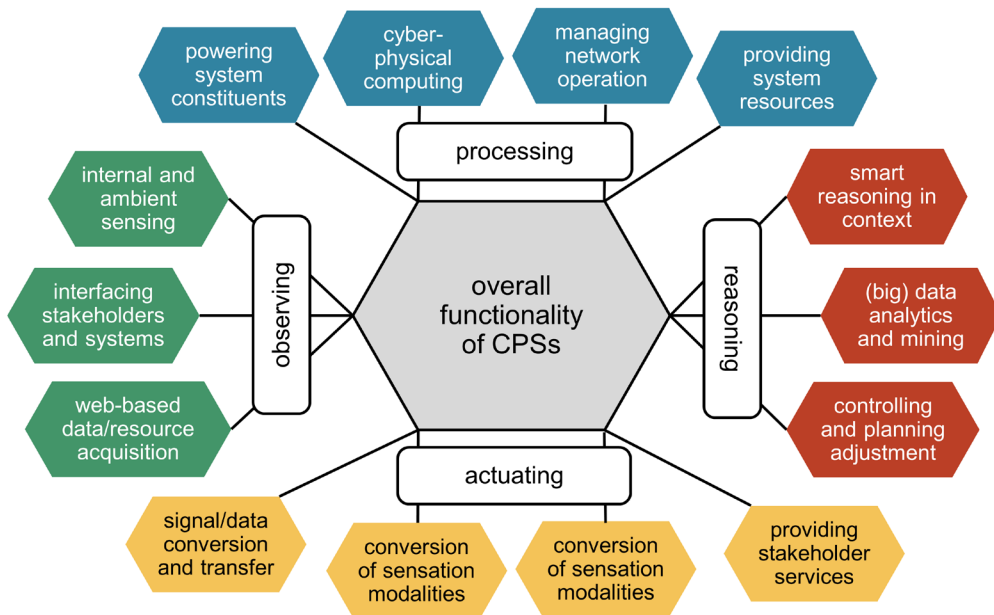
powering system constituents

cyber-physical computing

managing network operation

providing system resources

processing

internal and ambient sensing

interfacing stakeholders and systems

web-based data/resource acquisition

observing

overall functionality of CPSs

smart reasoning in context

(big) data analytics and mining

controlling and planning adjustment

reasoning

actuating

signal/data conversion and transfer

conversion of sensation modalities

conversion of sensation modalities

providing stakeholder services